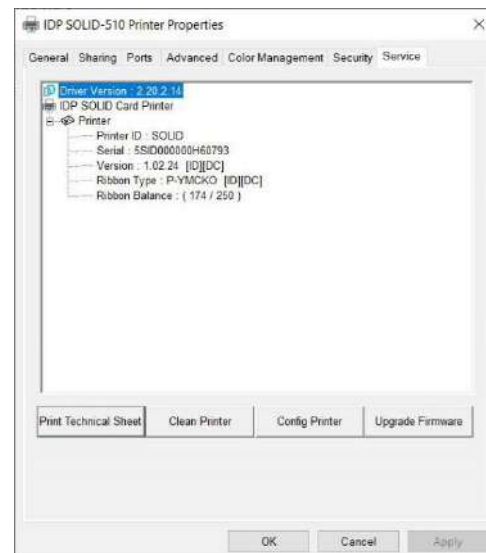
IDP SOLID-510 Printer Properties

×

General Sharing Ports Advanced Color Management Security Service

Driver Version : 2.20.2.14
IDP SOLID Card Printer
Printer
Printer ID : SOLID
Serial : 5SID000000H60793
Version : 1.02.24 [ID][DC]
Ribbon Type : P-YMCKO [ID][DC]
Ribbon Balance : ( 174 / 250 )

Print Technical Sheet
Clean Printer
Config Printer
Upgrade Firmware

OK
Cancel
Apply